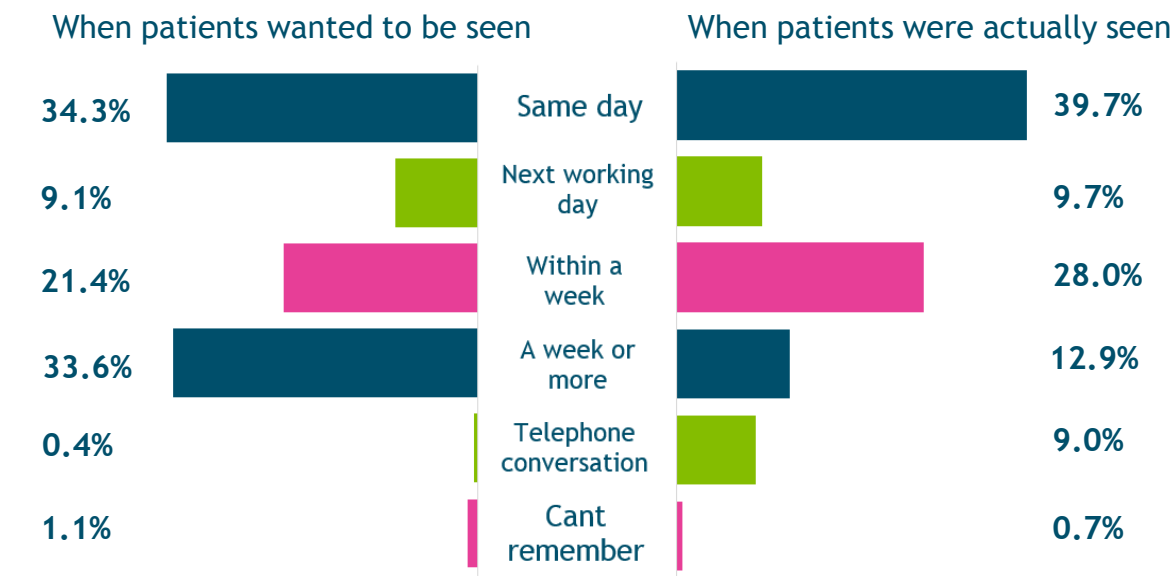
When patients wanted to be seen

When patients were actually seen

| When patients wanted to be seen | | When patients were actually seen |
|---|---|---|
| 34.3% | Same day | 39.7% |
| 9.1% | Next working day | 9.7% |
| 21.4% | Within a week | 28.0% |
| 33.6% | A week or more | 12.9% |
| 0.4% | Telephone conversation | 9.0% |
| 1.1% | Cant remember | 0.7% |